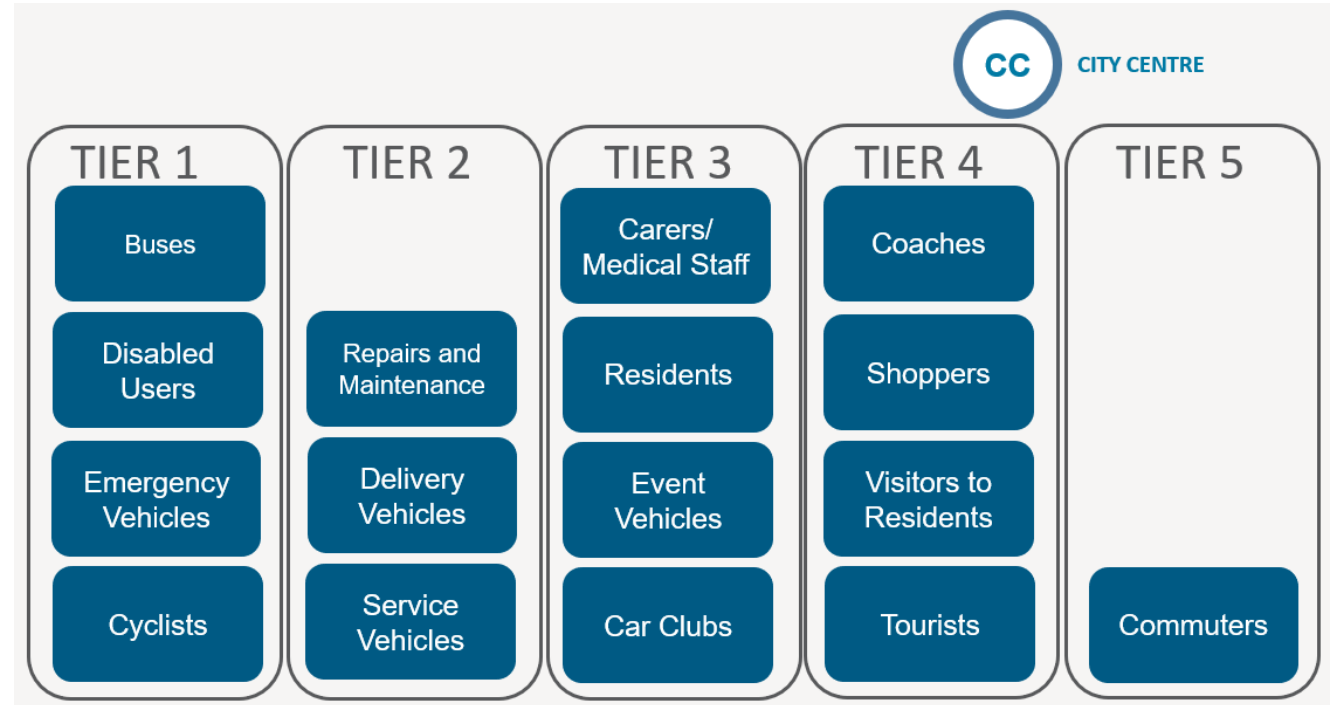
CC CITY CENTRE

TIER 1

Buses

Disabled Users

Emergency Vehicles

Cyclists

TIER 2

Repairs and Maintenance

Delivery Vehicles

Service Vehicles

TIER 3

Carers/ Medical Staff

Residents

Event Vehicles

Car Clubs

TIER 4

Coaches

Shoppers

Visitors to Residents

Tourists

TIER 5

Commuters